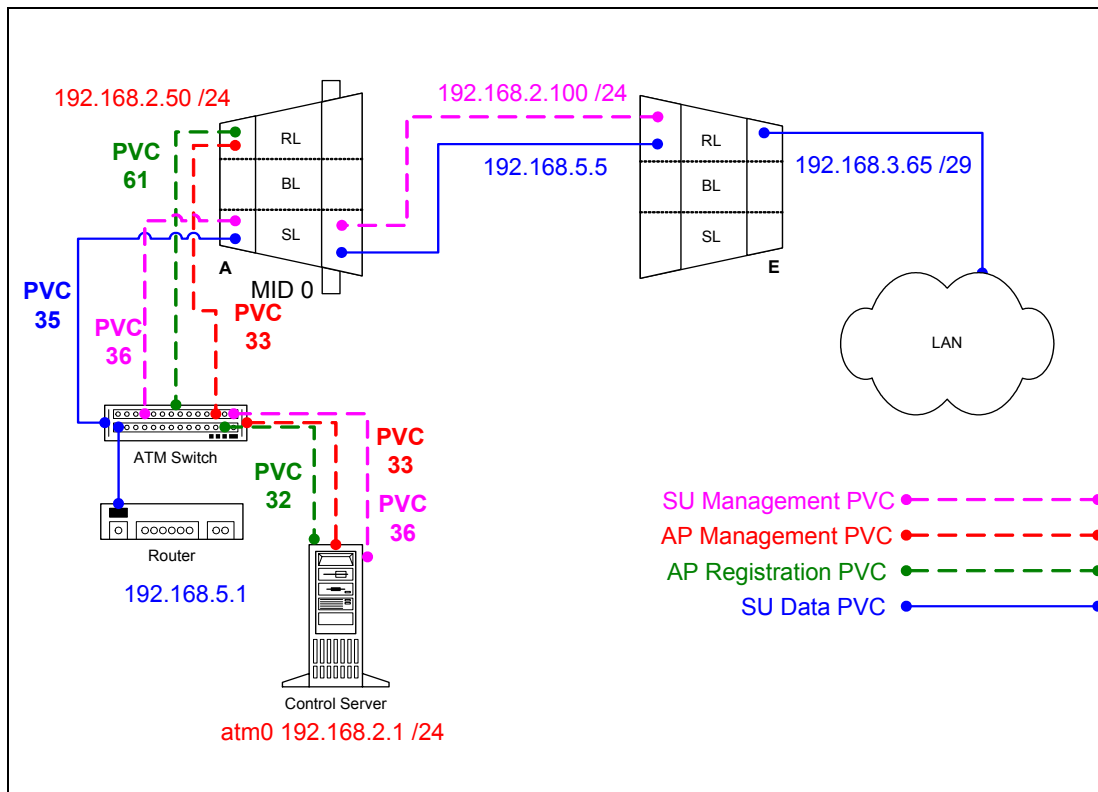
192.168.2.50 /24

192.168.2.100 /24

PVC 61

RL

BL

SL

A

MID 0

RL

BL

SL

E

192.168.5.5

192.168.3.65 /29

PVC 35

PVC 36

PVC 33

LAN

ATM Switch

PVC 32

PVC 33

PVC 36

Router

192.168.5.1

Control Server

atm0 192.168.2.1 /24

SU Management PVC

AP Management PVC

AP Registration PVC

SU Data PVC